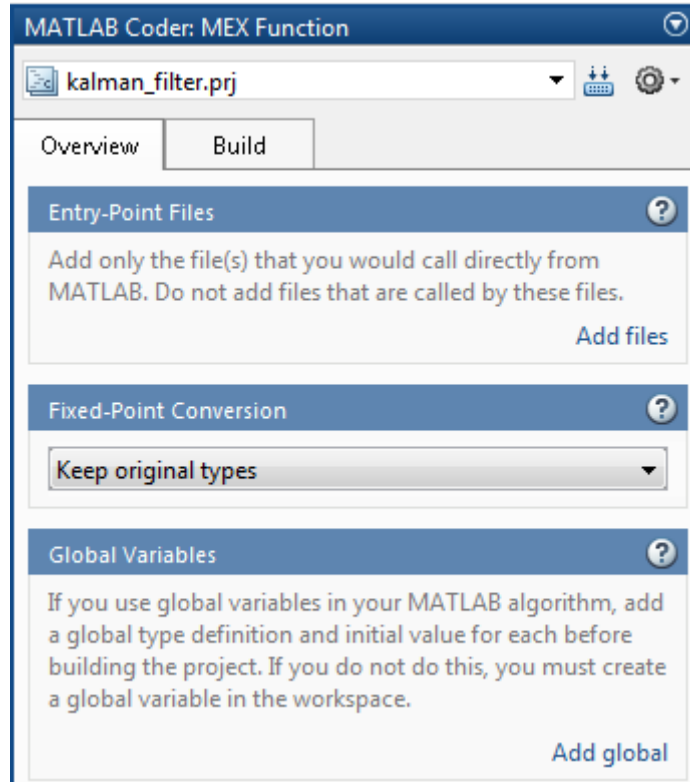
MATLAB Coder: MEX Function

kalman_filter.prj

Overview | Build

Entry-Point Files

Add only the file(s) that you would call directly from MATLAB. Do not add files that are called by these files.

Add files

Fixed-Point Conversion

Keep original types

Global Variables

If you use global variables in your MATLAB algorithm, add a global type definition and initial value for each before building the project. If you do not do this, you must create a global variable in the workspace.

Add global